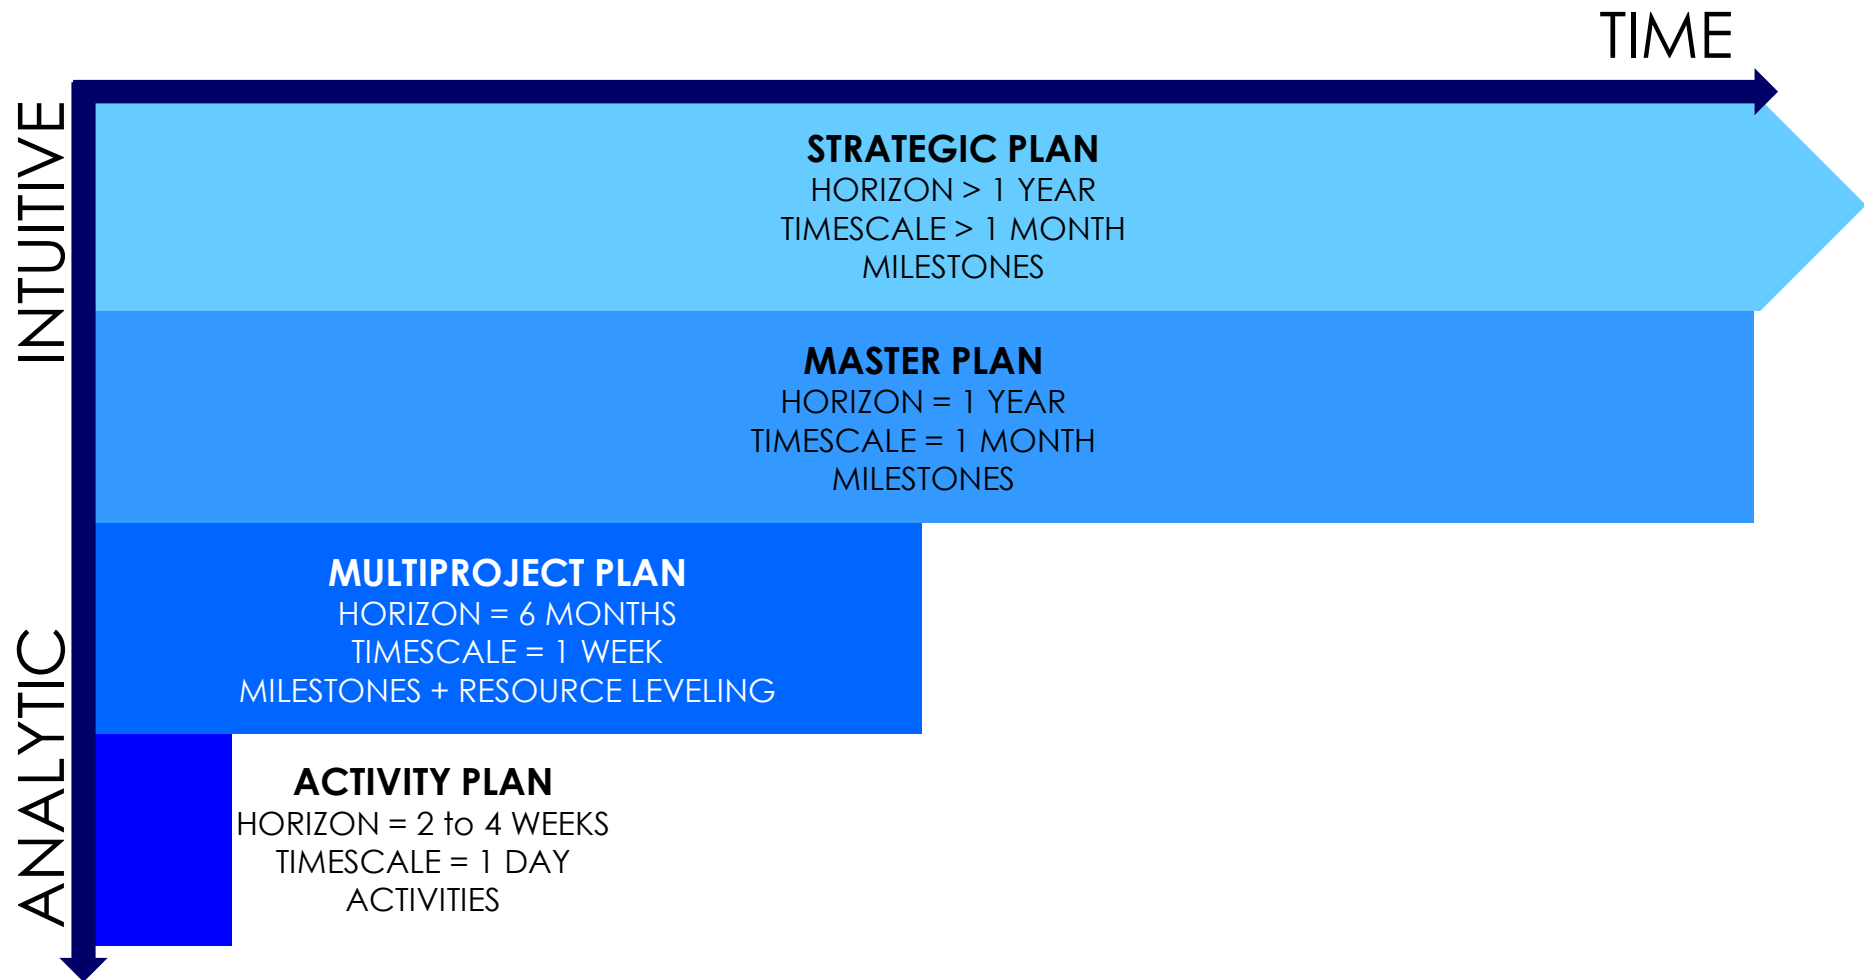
TIME

INTUITIVE

ANALYTIC

STRATEGIC PLAN
HORIZON > 1 YEAR
TIMESCALE > 1 MONTH
MILESTONES

MASTER PLAN
HORIZON = 1 YEAR
TIMESCALE = 1 MONTH
MILESTONES

MULTIPROJECT PLAN
HORIZON = 6 MONTHS
TIMESCALE = 1 WEEK
MILESTONES + RESOURCE LEVELING

ACTIVITY PLAN
HORIZON = 2 to 4 WEEKS
TIMESCALE = 1 DAY
ACTIVITIES